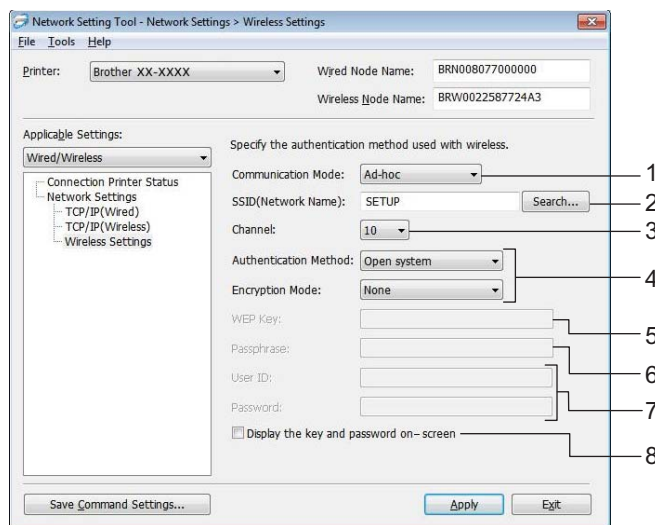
Network Setting Tool - Network Settings > Wireless Settings

File Tools Help

Printer: Brother XX-XXXX

Wired Node Name: BRN008077000000

Wireless Node Name: BRW0022587724A3

Applicable Settings:

Wired/Wireless

Connection Printer Status
Network Settings
TCP/IP(Wired)
TCP/IP(Wireless)
Wireless Settings

Specify the authentication method used with wireless.

Communication Mode: Ad-hoc

SSID(Network Name): SETUP Search...

Channel: 10

Authentication Method: Open system

Encryption Mode: None

WEP Key:

Passphrase:

User ID:

Password:

Display the key and password on-screen

1
2
3
4
5
6
7
8

Save Command Settings...

Apply

Exit